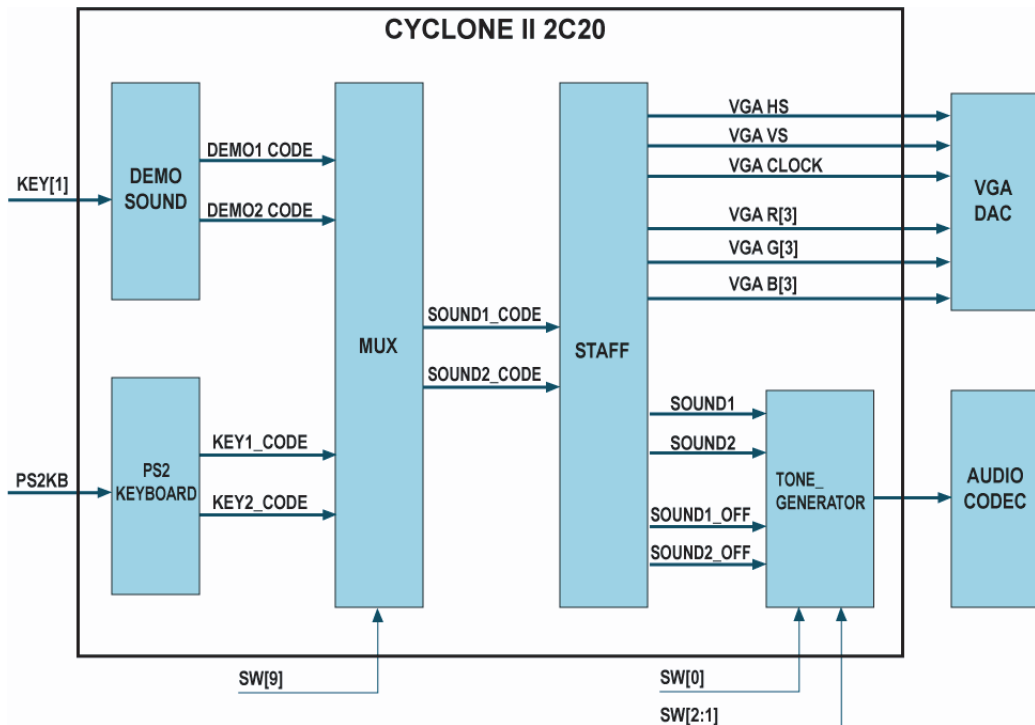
CYCLONE II 2C20

KEY[1]

DEMO SOUND

DEMO1 CODE

DEMO2 CODE

PS2KB

PS2 KEYBOARD

KEY1_CODE

KEY2_CODE

MUX

SW[9]

SOUND1_CODE

SOUND2_CODE

STAFF

VGA HS

VGA VS

VGA CLOCK

VGA R[3]

VGA G[3]

VGA B[3]

VGA DAC

SOUND1

SOUND2

SOUND1_OFF

SOUND2_OFF

TONE_ GENERATOR

AUDIO CODEC

SW[0]

SW[2:1]